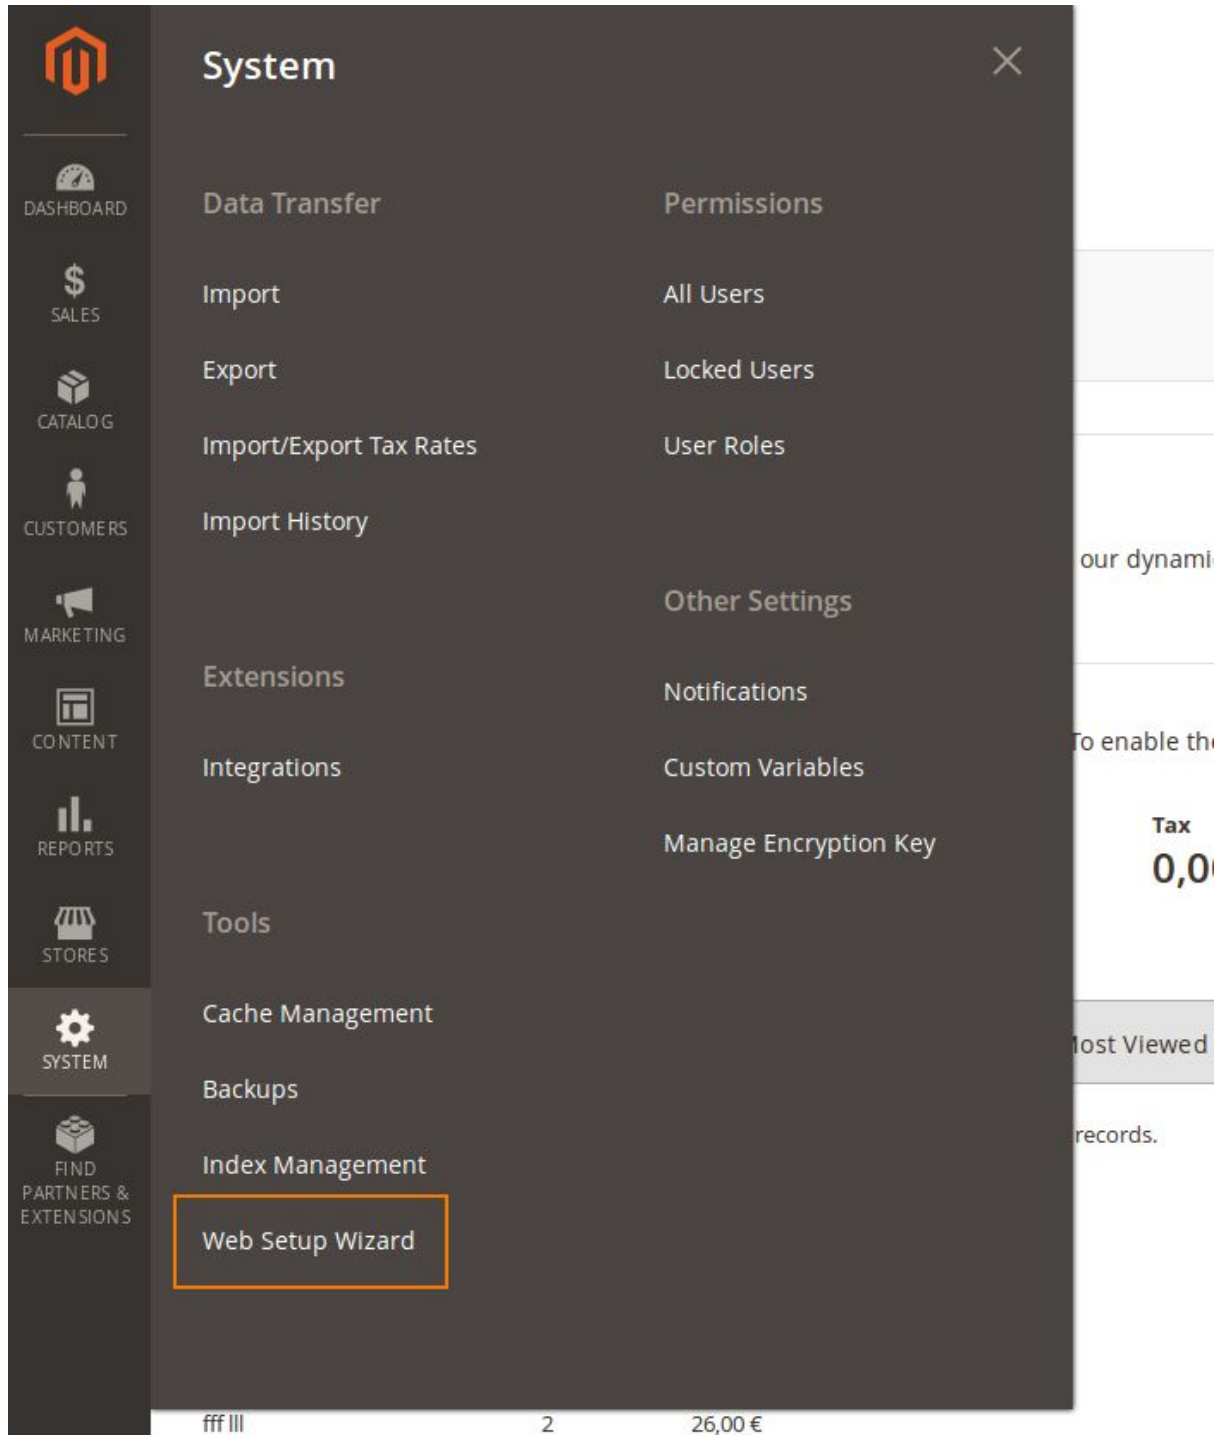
DASHBOARD
SALES
CATALOG
CUSTOMERS
MARKETING
CONTENT
REPORTS
STORES
SYSTEM
FIND PARTNERS & EXTENSIONS

System

Data Transfer

Import

Export

Import/Export Tax Rates

Import History

Extensions

Integrations

Tools

Cache Management

Backups

Index Management

Web Setup Wizard

Permissions

All Users

Locked Users

User Roles

Other Settings

Notifications

Custom Variables

Manage Encryption Key

our dynami

To enable th

Tax
0,0

lost Viewed

records.

fff lll 2 26,00 €